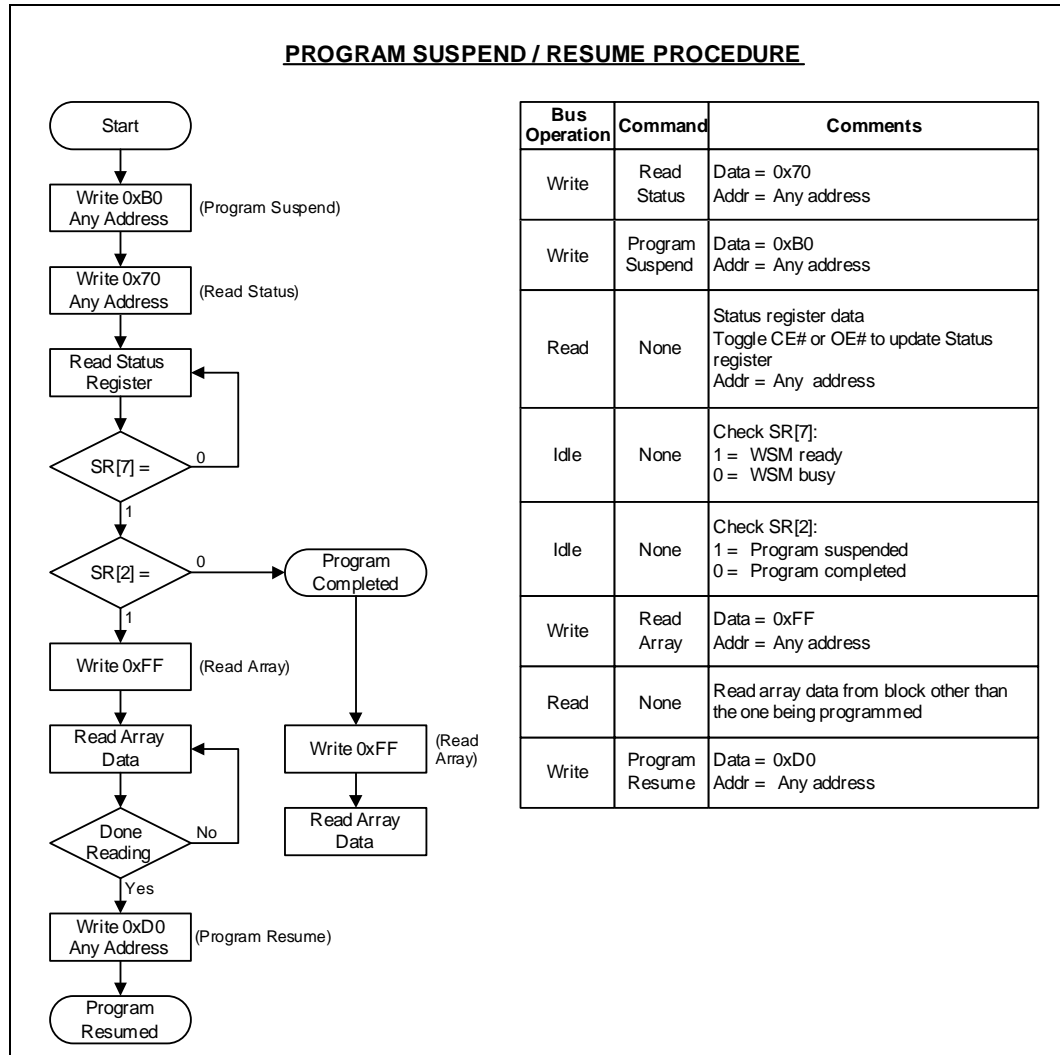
PROGRAM SUSPEND / RESUME PROCEDURE

Start

Write 0xB0 Any Address (Program Suspend)

Write 0x70 Any Address (Read Status)

Read Status Register

SR[7] =

0

1

SR[2] =

0

Program Completed

1

Write 0xFF (Read Array)

Write 0xFF (Read Array)

Read Array Data

Read Array Data

Done Reading

No

Yes

Write 0xD0 Any Address (Program Resume)

Program Resumed

| Bus Operation | Command | Comments |
|---|---|---|
| Write | Read Status | Data = 0x70<br>Addr = Any address |
| Write | Program Suspend | Data = 0xB0<br>Addr = Any address |
| Read | None | Status register data<br>Toggle CE# or OE# to update Status register<br>Addr = Any address |
| Idle | None | Check SR[7]:<br>1 = WSM ready<br>0 = WSM busy |
| Idle | None | Check SR[2]:<br>1 = Program suspended<br>0 = Program completed |
| Write | Read Array | Data = 0xFF<br>Addr = Any address |
| Read | None | Read array data from block other than the one being programmed |
| Write | Program Resume | Data = 0xD0<br>Addr = Any address |